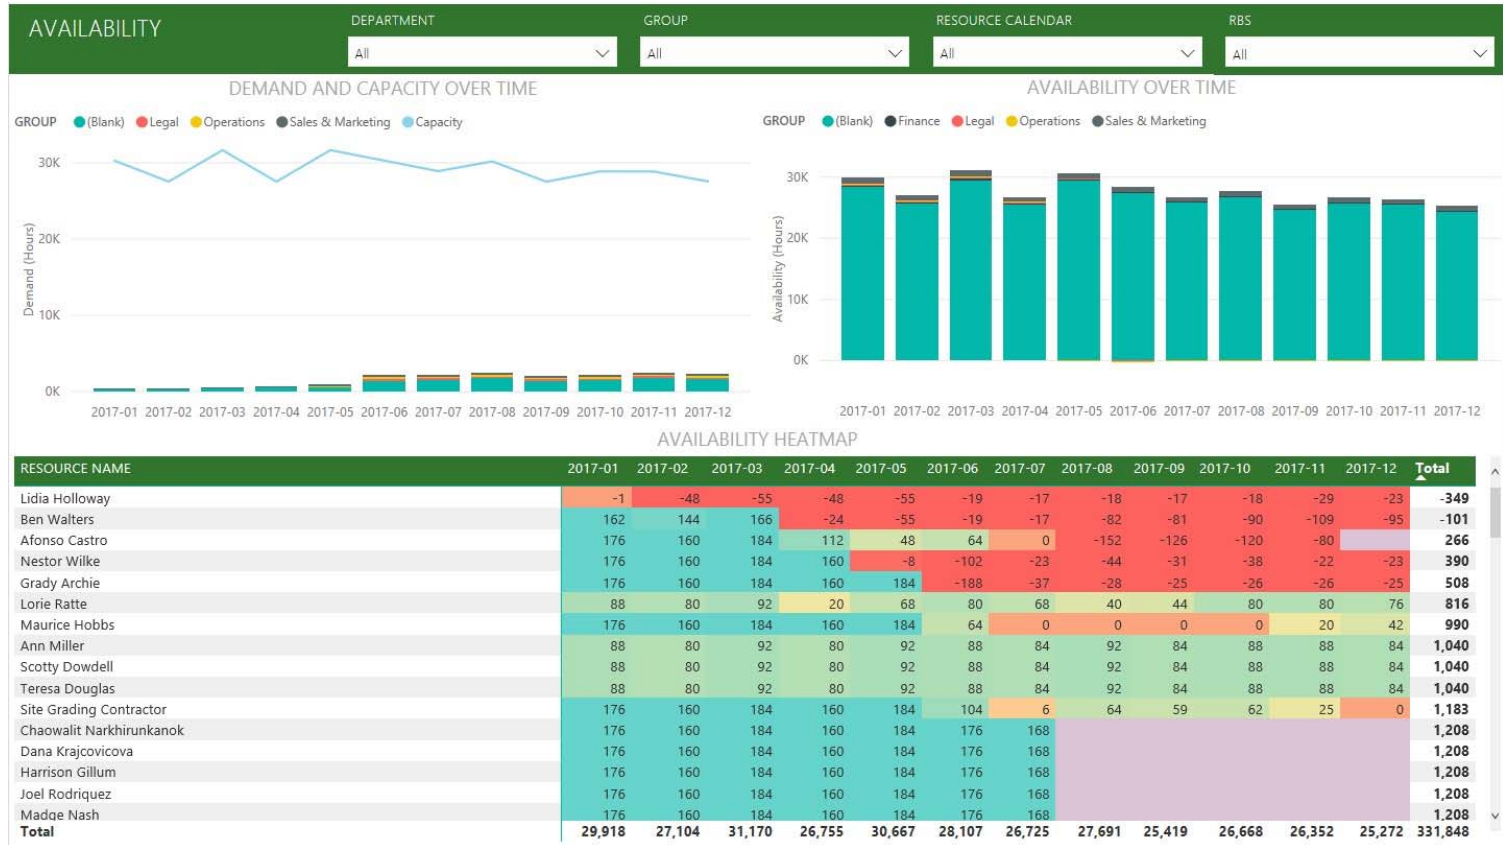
AVAILABILITY

DEPARTMENT
All

GROUP
All

RESOURCE CALENDAR
All

RBS
All

DEMAND AND CAPACITY OVER TIME

GROUP (Blank) Legal Operations Sales & Marketing Capacity

30K
20K
10K
0K
Demand (Hours)

2017-01 2017-02 2017-03 2017-04 2017-05 2017-06 2017-07 2017-08 2017-09 2017-10 2017-11 2017-12

AVAILABILITY OVER TIME

GROUP (Blank) Finance Legal Operations Sales & Marketing

30K
20K
10K
0K
Availability (Hours)

2017-01 2017-02 2017-03 2017-04 2017-05 2017-06 2017-07 2017-08 2017-09 2017-10 2017-11 2017-12

AVAILABILITY HEATMAP

| RESOURCE NAME | 2017-01 | 2017-02 | 2017-03 | 2017-04 | 2017-05 | 2017-06 | 2017-07 | 2017-08 | 2017-09 | 2017-10 | 2017-11 | 2017-12 | Total |
|---|---|---|---|---|---|---|---|---|---|---|---|---|---|
| Lidia Holloway | -1 | -48 | -55 | -48 | -55 | -19 | -17 | -18 | -17 | -18 | -29 | -23 | -349 |
| Ben Walters | 162 | 144 | 166 | -24 | -55 | -19 | -17 | -82 | -81 | -90 | -109 | -95 | -101 |
| Afonso Castro | 176 | 160 | 184 | 112 | 48 | 64 | 0 | -152 | -126 | -120 | -80 | | 266 |
| Nestor Wilke | 176 | 160 | 184 | 160 | -8 | -102 | -23 | -44 | -31 | -38 | -22 | -23 | 390 |
| Grady Archie | 176 | 160 | 184 | 160 | 184 | -188 | -37 | -28 | -25 | -26 | -26 | -25 | 508 |
| Lorie Ratte | 88 | 80 | 92 | 20 | 68 | 80 | 68 | 40 | 44 | 80 | 80 | 76 | 816 |
| Maurice Hobbs | 176 | 160 | 184 | 160 | 184 | 64 | 0 | 0 | 0 | 0 | 20 | 42 | 990 |
| Ann Miller | 88 | 80 | 92 | 80 | 92 | 88 | 84 | 92 | 84 | 88 | 88 | 84 | 1,040 |
| Scotty Dowdell | 88 | 80 | 92 | 80 | 92 | 88 | 84 | 92 | 84 | 88 | 88 | 84 | 1,040 |
| Teresa Douglas | 88 | 80 | 92 | 80 | 92 | 88 | 84 | 92 | 84 | 88 | 88 | 84 | 1,040 |
| Site Grading Contractor | 176 | 160 | 184 | 160 | 184 | 104 | 6 | 64 | 59 | 62 | 25 | 0 | 1,183 |
| Chaowalit Narkhirunkanok | 176 | 160 | 184 | 160 | 184 | 176 | 168 | | | | | | 1,208 |
| Dana Krajcovicova | 176 | 160 | 184 | 160 | 184 | 176 | 168 | | | | | | 1,208 |
| Harrison Gillum | 176 | 160 | 184 | 160 | 184 | 176 | 168 | | | | | | 1,208 |
| Joel Rodriquez | 176 | 160 | 184 | 160 | 184 | 176 | 168 | | | | | | 1,208 |
| Madge Nash | 176 | 160 | 184 | 160 | 184 | 176 | 168 | | | | | | 1,208 |
| Total | 29,918 | 27,104 | 31,170 | 26,755 | 30,667 | 28,107 | 26,725 | 27,691 | 25,419 | 26,668 | 26,352 | 25,272 | 331,848 |